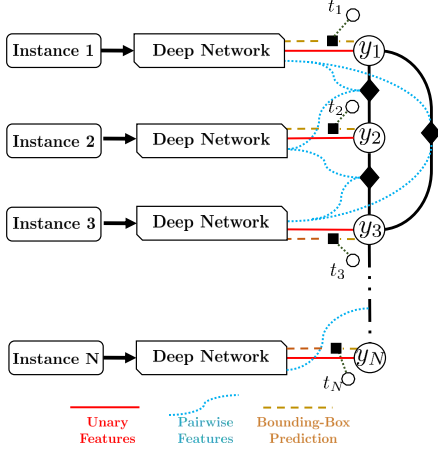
$t_1$

Instance 1

Deep Network

$y_1$

$t_2$

Instance 2

Deep Network

$y_2$

Instance 3

Deep Network

$y_3$

$t_3$

Instance N

Deep Network

$y_N$

$t_N$

Unary Features

Pairwise Features

Bounding-Box Prediction